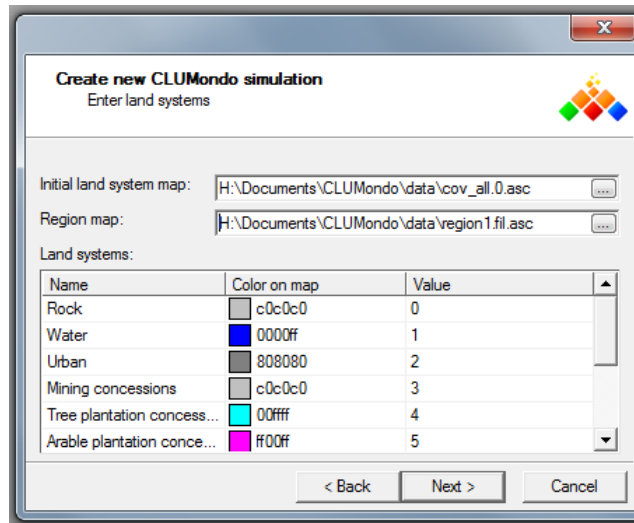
Create new CLUMondo simulation
Enter land systems

Initial land system map: H:\Documents\CLUMondo\data\cov_all.0.asc ...
Region map: H:\Documents\CLUMondo\data\region1.fil.asc ...
Land systems:

| Name | Color on map | Value |
|---|---|---|
| Rock | c0c0c0 | 0 |
| Water | 0000ff | 1 |
| Urban | 808080 | 2 |
| Mining concessions | c0c0c0 | 3 |
| Tree plantation concess... | 00ffff | 4 |
| Arable plantation conce... | ff00ff | 5 |

< Back
Next >
Cancel